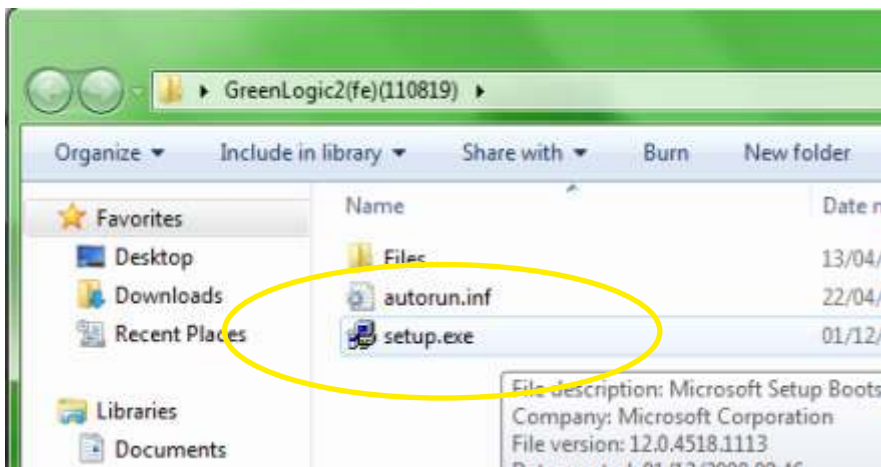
GreenLogic2(fe)(110819)

Organize ▾ Include in library ▾ Share with ▾ Burn New folder

Favorites
Desktop
Downloads
Recent Places

Libraries
Documents

Name
Date m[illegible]

Files 13/04/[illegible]
autorun.inf 22/04/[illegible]
setup.exe 01/12/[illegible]

File description: Microsoft Setup Boots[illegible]
Company: Microsoft Corporation
File version: 12.0.4518.1113
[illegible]